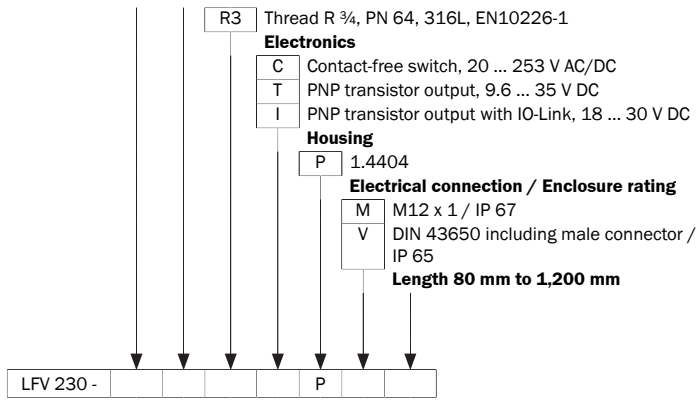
R3 Thread R ¾, PN 64, 316L, EN10226-1

**Electronics**

C Contact-free switch, 20 … 253 V AC/DC

T PNP transistor output, 9.6 … 35 V DC

I PNP transistor output with IO-Link, 18 … 30 V DC

**Housing**

P 1.4404

**Electrical connection / Enclosure rating**

M M12 x 1 / IP 67

V DIN 43650 including male connector / IP 65

**Length 80 mm to 1,200 mm**

| LFV 230 - | | | | | P | | |
|---|---|---|---|---|---|---|---|